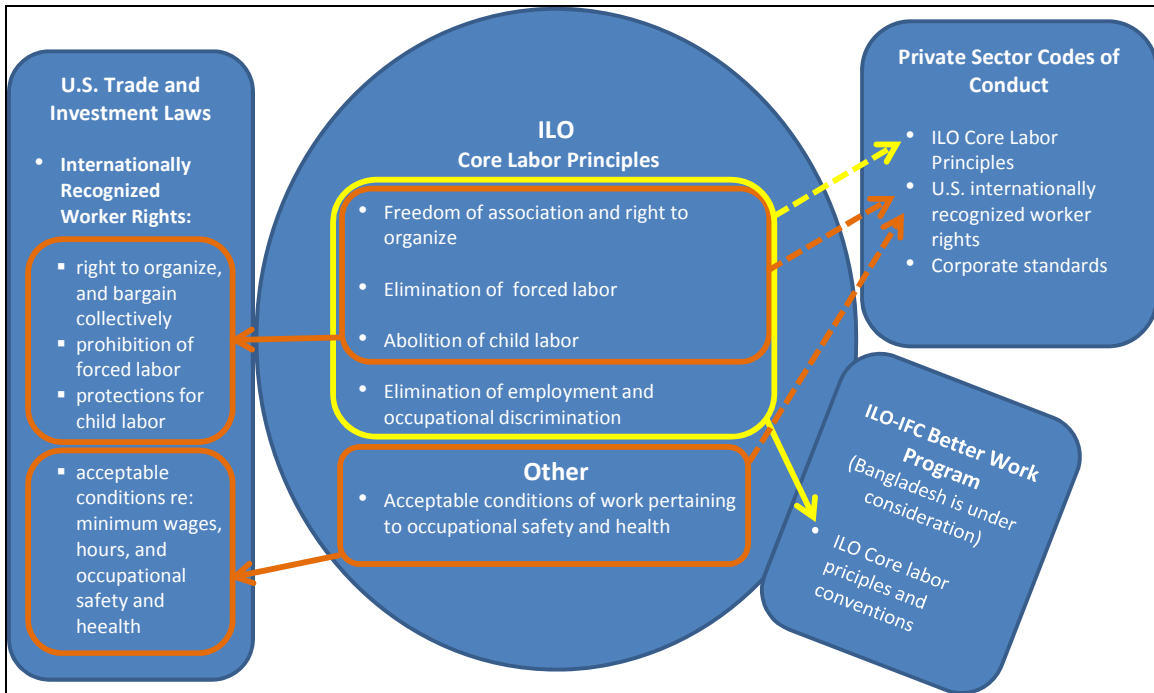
U.S. Trade and Investment Laws

• Internationally Recognized Worker Rights:

▪ right to organize, and bargain collectively
▪ prohibition of forced labor
▪ protections for child labor

▪ acceptable conditions re: minimum wages, hours, and occupational safety and heealth

ILO
Core Labor Principles

• Freedom of association and right to organize

• Elimination of forced labor

• Abolition of child labor

• Elimination of employment and occupational discrimination

Other
• Acceptable conditions of work pertaining to occupational safety and health

Private Sector Codes of Conduct

• ILO Core Labor Principles
• U.S. internationally recognized worker rights
• Corporate standards

ILO-IFC Better Work Program
(Bangladesh is under consideration)

• ILO Core labor priciples and conventions